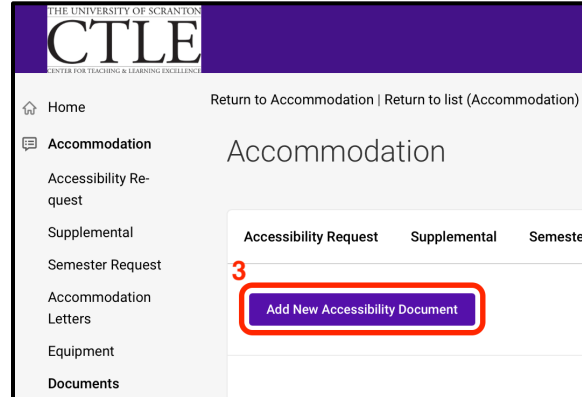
THE UNIVERSITY OF SCRANTON
CTLE
CENTER FOR TEACHING & LEARNING EXCELLENCE

Home
Accommodation
Accessibility Request
Supplemental
Semester Request
Accommodation Letters
Equipment
Documents

Return to Accommodation | Return to list (Accommodation)

Accommodation

Accessibility Request | Supplemental | Semeste

3

Add New Accessibility Document